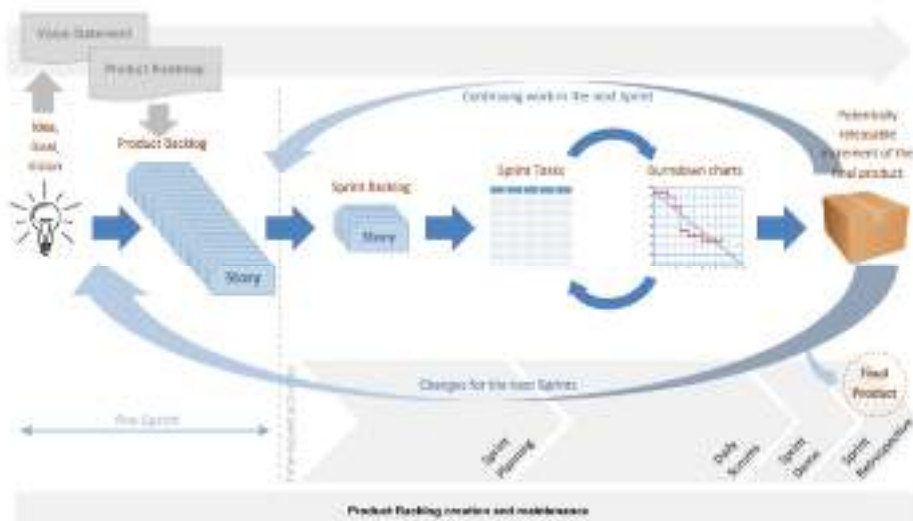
Vision Statement

Product Roadmap

Idea, Goal, Vision

Product Backlog

Continuing work in the next Sprint

Potentially releasable increment of the final product

Sprint Backlog

Story

Sprint Tasks

Burndown charts

Story

Changes for the next Sprints

Final Product

Pre-Sprint

Sprint Planning

Daily Scrums

Sprint Demo

Sprint Retrospective

Product Backlog creation and maintenance